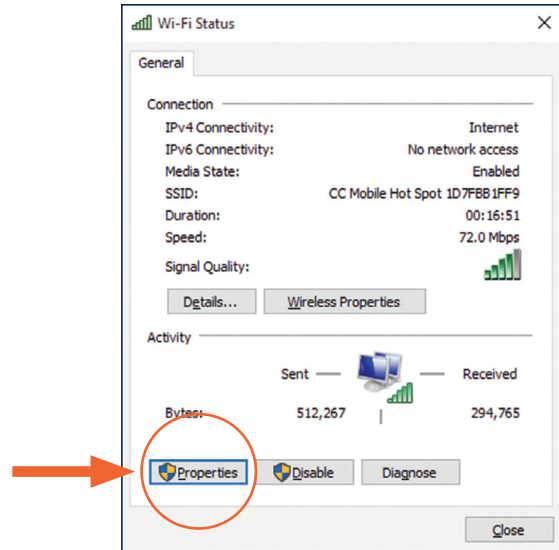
Wi-Fi Status

General

Connection

| | |
|---|---|
| IPv4 Connectivity: | Internet |
| IPv6 Connectivity: | No network access |
| Media State: | Enabled |
| SSID: | CC Mobile Hot Spot 1D7FBB1FF9 |
| Duration: | 00:16:51 |
| Speed: | 72.0 Mbps |
| Signal Quality: | |

Details... Wireless Properties

Activity

Sent — — Received

Bytes: 512,267 294,765

Properties Disable Diagnose

Close